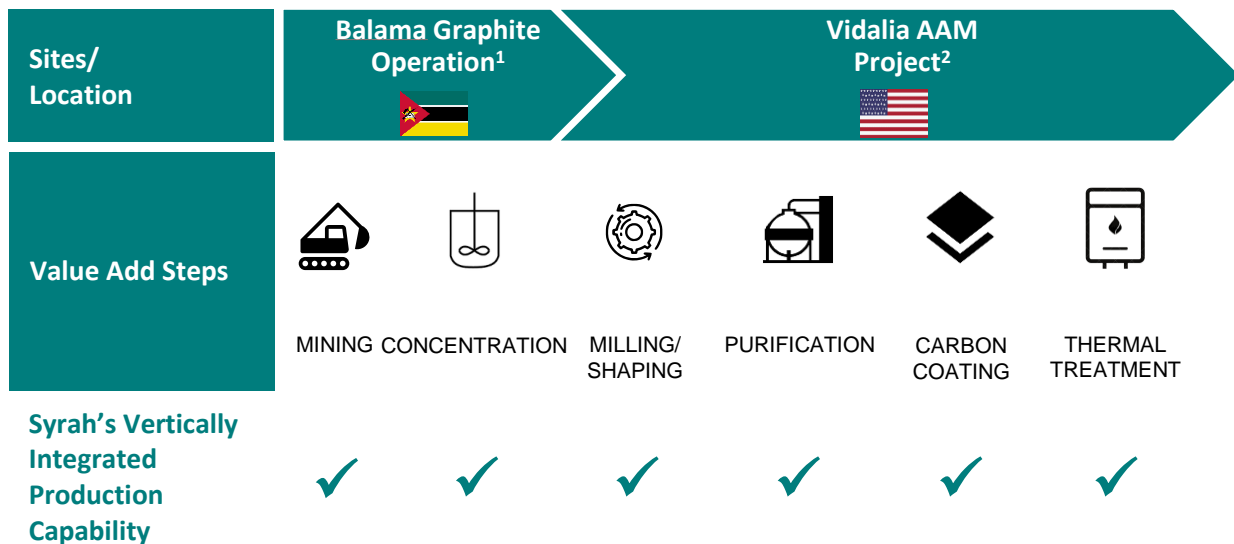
Sites/ Location

Balama Graphite Operation$^1$

Vidalia AAM Project$^2$

Value Add Steps

MINING

CONCENTRATION

MILLING/ SHAPING

PURIFICATION

CARBON COATING

THERMAL TREATMENT

Syrah's Vertically Integrated Production Capability

✓ ✓ ✓ ✓ ✓ ✓